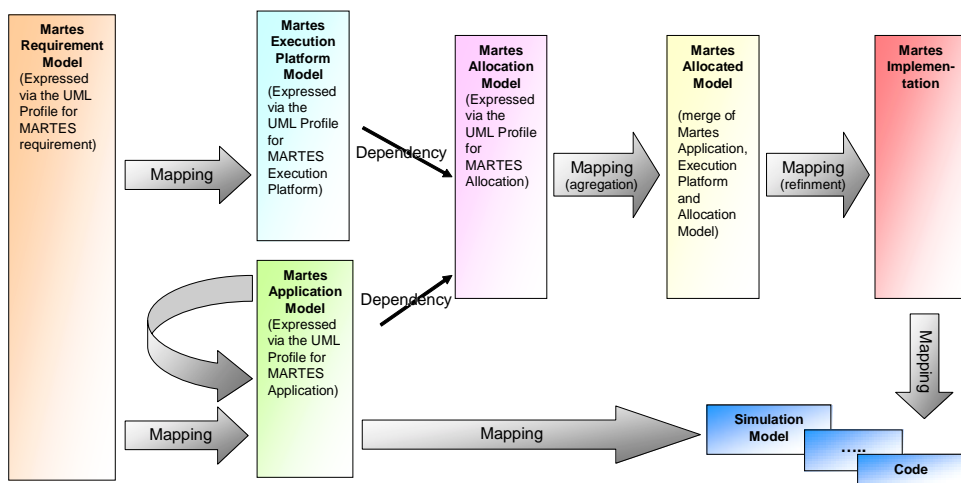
Martes Requirement Model (Expressed via the UML Profile for MARTES requirement)

Mapping

Martes Execution Platform Model (Expressed via the UML Profile for MARTES Execution Platform)

Dependency

Martes Allocation Model (Expressed via the UML Profile for MARTES Allocation)

Mapping (agregation)

Martes Allocated Model (merge of Martes Application, Execution Platform and Allocation Model)

Mapping (refinment)

Martes Implementation

Dependency

Martes Application Model (Expressed via the UML Profile for MARTES Application)

Mapping

Mapping

Mapping

Simulation Model

…..

Code